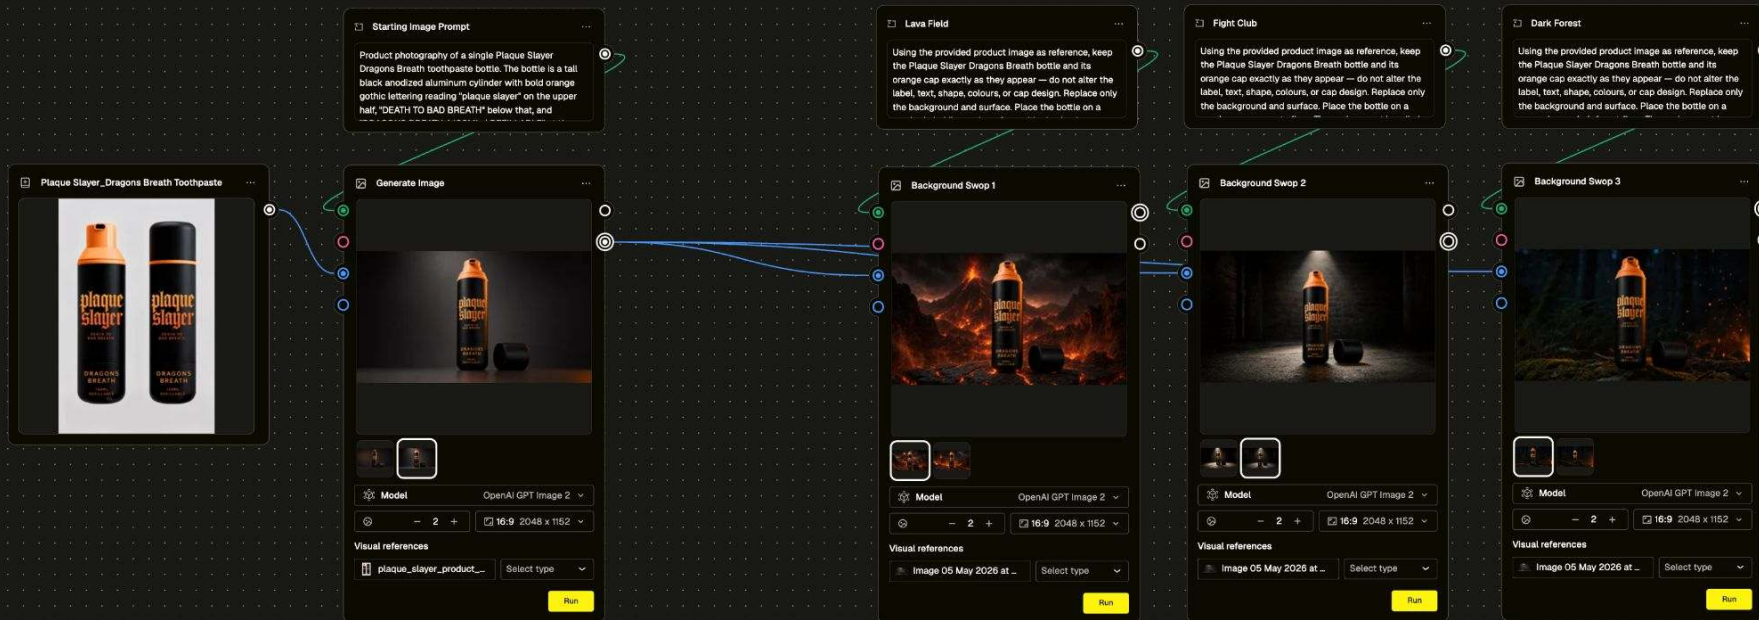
Starting Image Prompt

Product photography of a single Plaque Slayer Dragons Breath toothpaste bottle. The bottle is a tall black anodized aluminum cylinder with bold orange gothic lettering reading "plaque slayer" on the upper half, "DEATH TO BAD BREATH" below that, and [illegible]

Lava Field

Using the provided product image as reference, keep the Plaque Slayer Dragons Breath bottle and its orange cap exactly as they appear — do not alter the label, text, shape, colours, or cap design. Replace only the background and surface. Place the bottle on a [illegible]

Fight Club

Using the provided product image as reference, keep the Plaque Slayer Dragons Breath bottle and its orange cap exactly as they appear — do not alter the label, text, shape, colours, or cap design. Replace only the background and surface. Place the bottle on a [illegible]

Dark Forest

Using the provided product image as reference, keep the Plaque Slayer Dragons Breath bottle and its orange cap exactly as they appear — do not alter the label, text, shape, colours, or cap design. Replace only the background and surface. Place the bottle on a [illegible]

Plaque Slayer_Dragons Breath Toothpaste

plaque slayer DRAGONS BREATH

plaque slayer DRAGONS BREATH

Generate Image

Model OpenAI GPT Image 2
2 16:9 2048 x 1152
Visual references
plaque_slayer_product_... Select type
Run

Background Swop 1

Model OpenAI GPT Image 2
2 16:9 2048 x 1152
Visual references
Image 05 May 2026 at ... Select type
Run

Background Swop 2

Model OpenAI GPT Image 2
2 16:9 2048 x 1152
Visual references
Image 05 May 2026 at ... Select type
Run

Background Swop 3

Model OpenAI GPT Image 2
2 16:9 2048 x 1152
Visual references
Image 05 May 2026 at ... Select type
Run